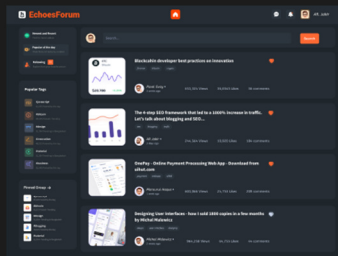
EchoesForum

Search

Blockchain developer best practices on innovation

The 4-step SEO framework that led to a 1000% increase in traffic. Let's talk about blogging and SEO...

OnePay - Online Payment Processing Web App - Download from uihut.com

Designing User Interfaces - how I sold 1800 copies in a few months by Michal Malewicz

Popular Tags

Pinned Group